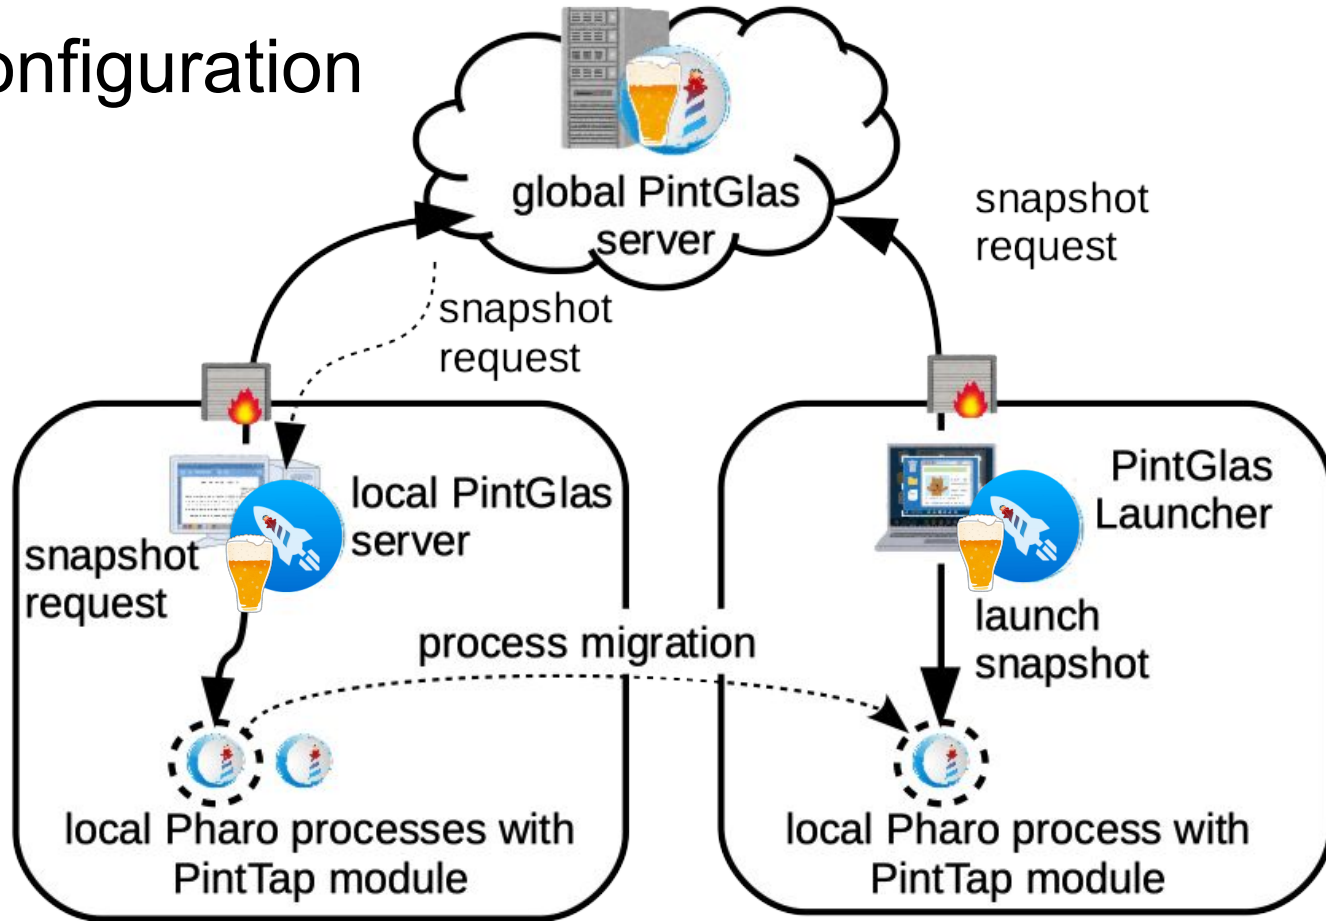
onfiguration

global PintGlas server

snapshot request

snapshot request

local PintGlas server

snapshot request

PintGlas Launcher

launch snapshot

process migration

local Pharo processes with PintTap module

local Pharo process with PintTap module